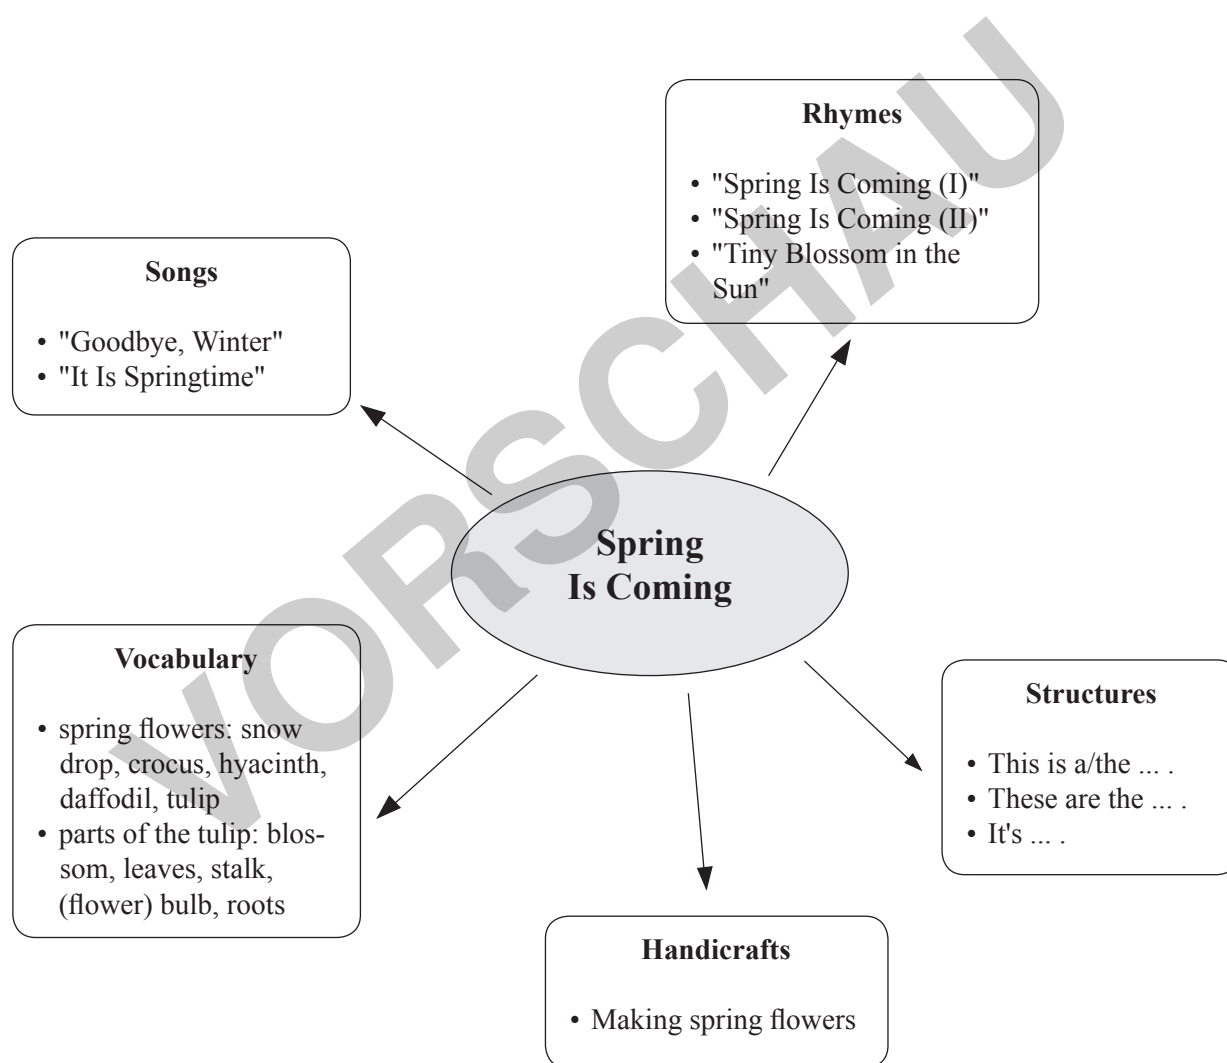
Rhymes

• "Spring Is Coming (I)"
• "Spring Is Coming (II)"
• "Tiny Blossom in the Sun"

Songs

• "Goodbye, Winter"
• "It Is Springtime"

Spring Is Coming

Vocabulary

• spring flowers: snow drop, crocus, hyacinth, daffodil, tulip
• parts of the tulip: blossom, leaves, stalk, (flower) bulb, roots

Structures

• This is a/the ... .
• These are the ... .
• It's ... .

Handicrafts

• Making spring flowers

VORSCHAU